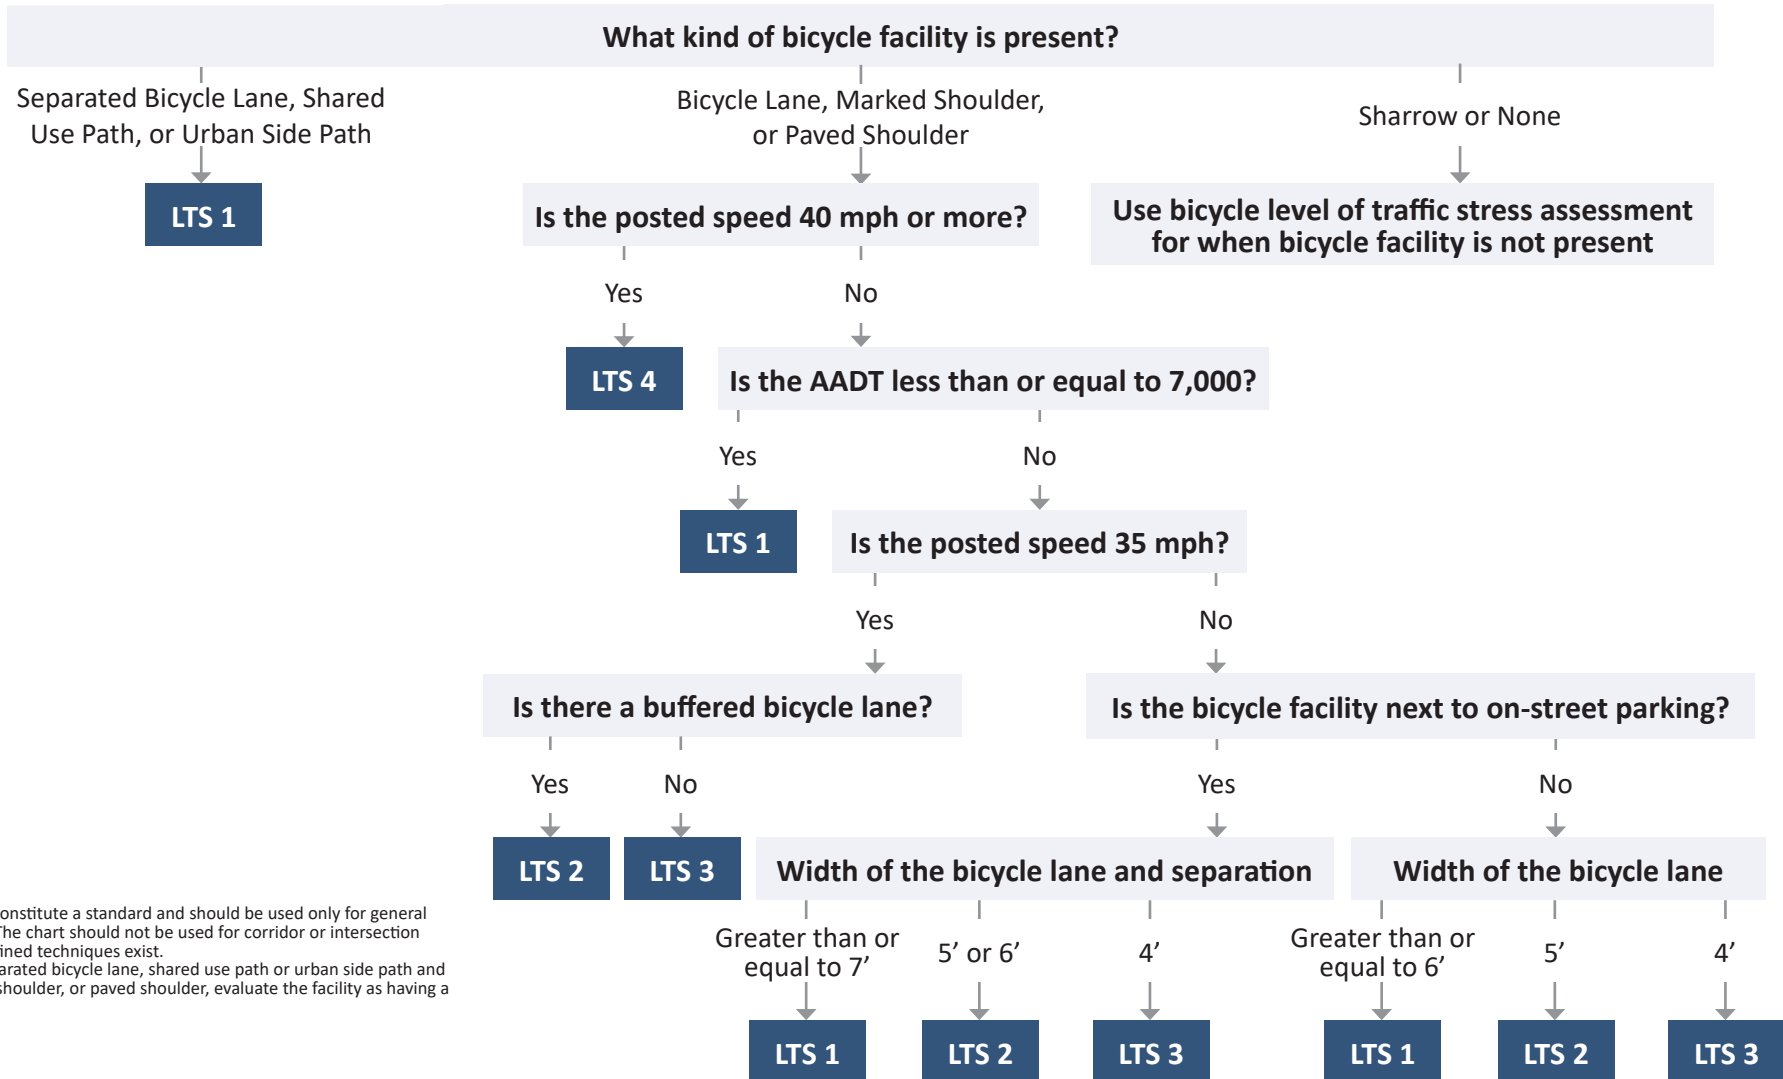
What kind of bicycle facility is present?

Separated Bicycle Lane, Shared Use Path, or Urban Side Path

LTS 1

Bicycle Lane, Marked Shoulder, or Paved Shoulder

Is the posted speed 40 mph or more?

Yes

LTS 4

No

Is the AADT less than or equal to 7,000?

Yes

LTS 1

No

Is the posted speed 35 mph?

Yes

Is there a buffered bicycle lane?

Yes

LTS 2

No

LTS 3

No

Is the bicycle facility next to on-street parking?

Yes

Width of the bicycle lane and separation

Greater than or equal to 7’

LTS 1

5’ or 6’

LTS 2

4’

LTS 3

No

Width of the bicycle lane

Greater than or equal to 6’

LTS 1

5’

LTS 2

4’

LTS 3

Sharrow or None

Use bicycle level of traffic stress assessment for when bicycle facility is not present

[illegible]onstitute a standard and should be used only for general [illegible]he chart should not be used for corridor or intersection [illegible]ined techniques exist.
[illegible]arated bicycle lane, shared use path or urban side path and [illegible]shoulder, or paved shoulder, evaluate the facility as having a